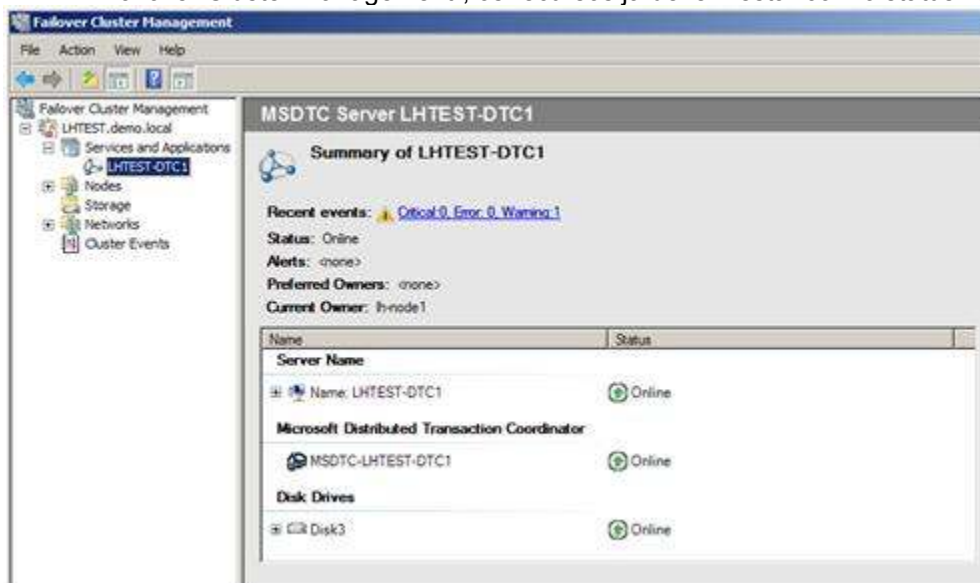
Failover Cluster Management

File Action View Help

Failover Cluster Management
LHTEST.demo.local
Services and Applications
LHTEST-DTC1
Nodes
Storage
Networks
Cluster Events

MSDTC Server LHTEST-DTC1

Summary of LHTEST-DTC1

Recent events: Critical:0, Error: 0, Warning:1
Status: Online
Alerts: <none>
Preferred Owners: <none>
Current Owner: lh-node1

| Name | Status |
|---|---|
| **Server Name** | |
| Name: LHTEST-DTC1 | Online |
| **Microsoft Distributed Transaction Coordinator** | |
| MSDTC-LHTEST-DTC1 | Online |
| **Disk Drives** | |
| Disk3 | Online |